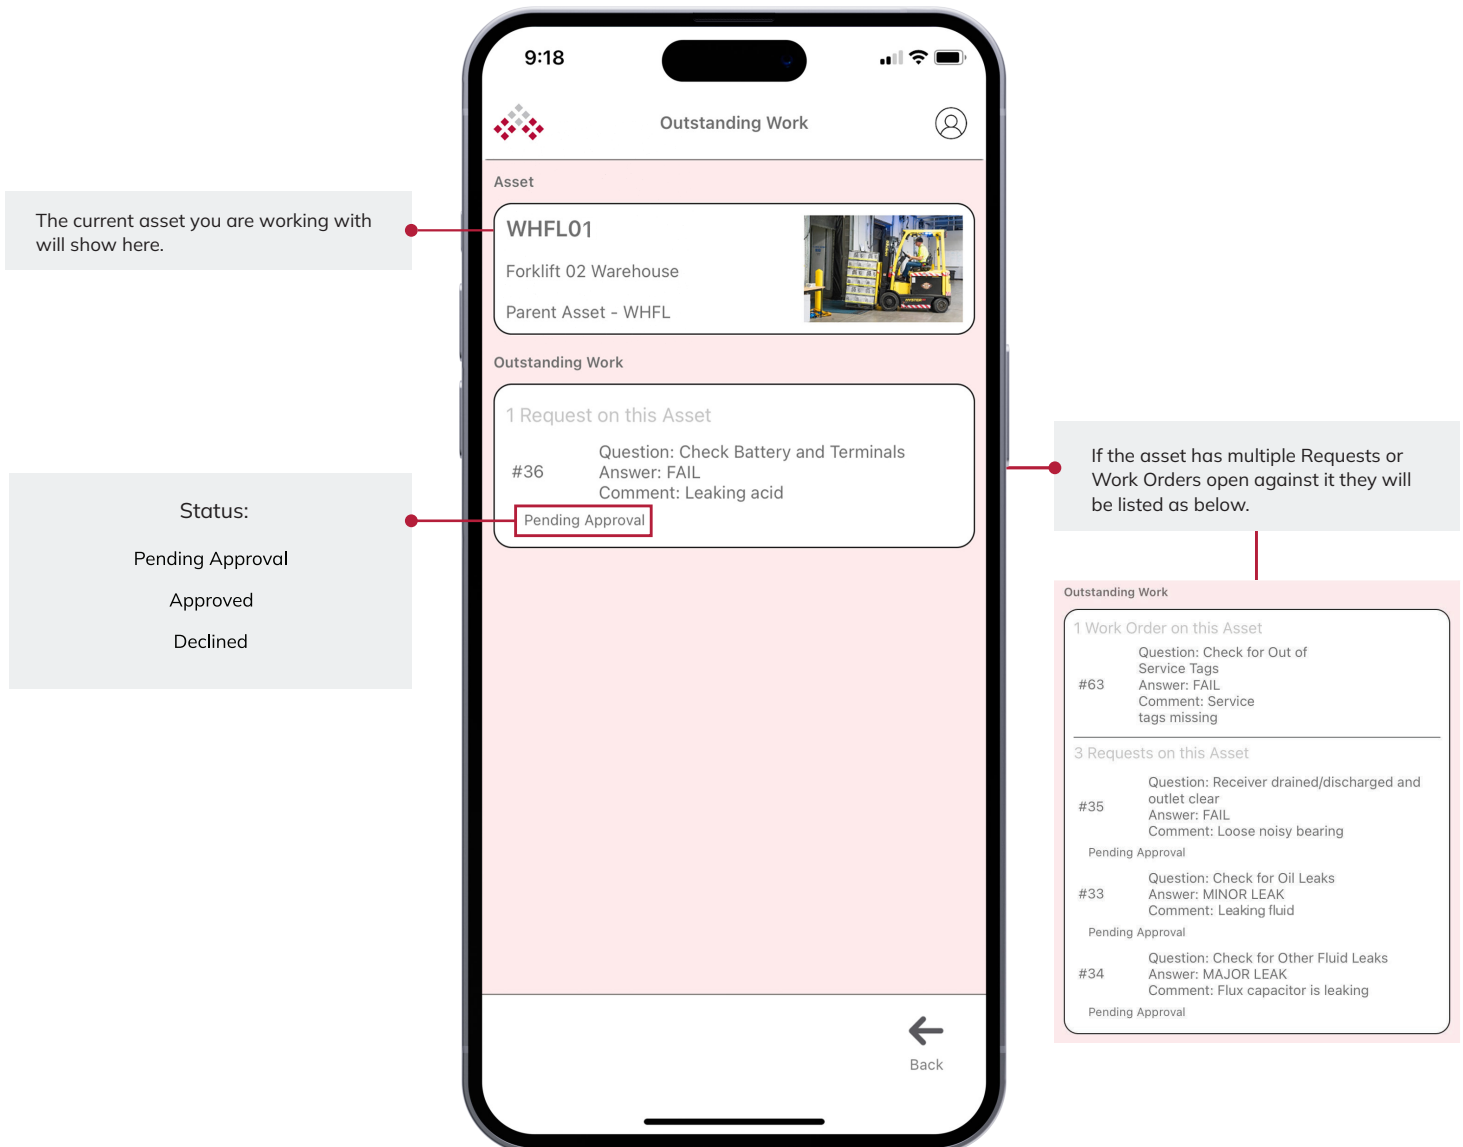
The current asset you are working with will show here.

Status:

Pending Approval

Approved

Declined

9:18

Outstanding Work

Asset

WHFL01

Forklift 02 Warehouse

Parent Asset - WHFL

Outstanding Work

1 Request on this Asset

#36

Question: Check Battery and Terminals
Answer: FAIL
Comment: Leaking acid

Pending Approval

Back

If the asset has multiple Requests or Work Orders open against it they will be listed as below.

Outstanding Work

1 Work Order on this Asset

#63

Question: Check for Out of Service Tags
Answer: FAIL
Comment: Service tags missing

3 Requests on this Asset

#35

Question: Receiver drained/discharged and outlet clear
Answer: FAIL
Comment: Loose noisy bearing

Pending Approval

#33

Question: Check for Oil Leaks
Answer: MINOR LEAK
Comment: Leaking fluid

Pending Approval

#34

Question: Check for Other Fluid Leaks
Answer: MAJOR LEAK
Comment: Flux capacitor is leaking

Pending Approval